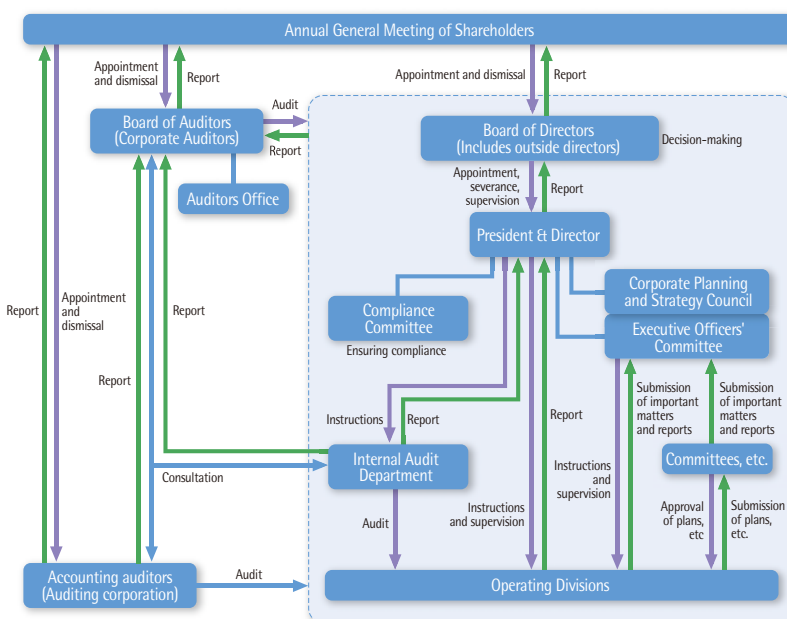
Annual General Meeting of Shareholders

Appointment and dismissal

Report

Appointment and dismissal

Report

Audit

Board of Auditors (Corporate Auditors)

Report

Board of Directors (Includes outside directors)

Decision-making

Auditors Office

Appointment, severance, supervision

Report

President & Director

Corporate Planning and Strategy Council

Compliance Committee

Ensuring compliance

Executive Officers' Committee

Report

Appointment and dismissal

Report

Report

Submission of important matters and reports

Submission of important matters and reports

Instructions

Report

Report

Internal Audit Department

Committees, etc.

Consultation

Instructions and supervision

Audit

Instructions and supervision

Approval of plans, etc

Submission of plans, etc.

Accounting auditors (Auditing corporation)

Audit

Operating Divisions